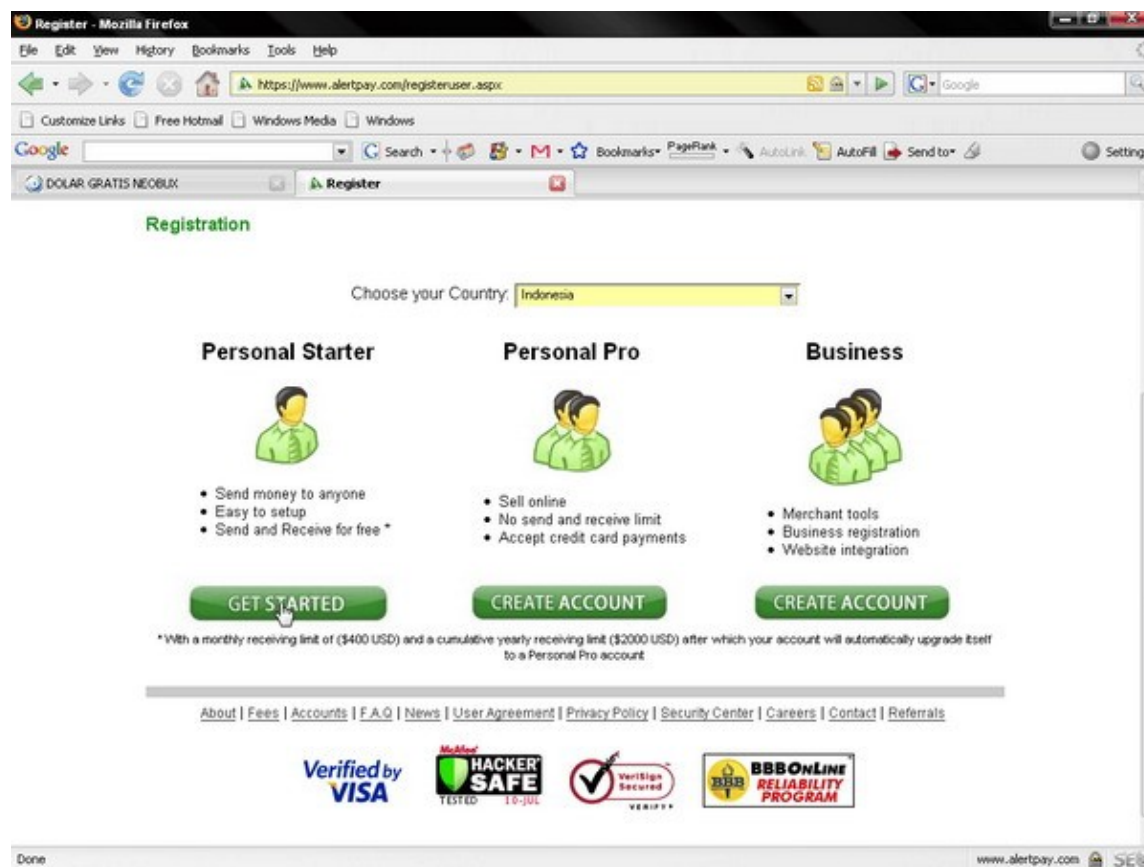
Register - Mozilla Firefox

File Edit View History Bookmarks Tools Help

https://www.alertpay.com/registeruser.aspx

Google

Customize Links | Free Hotmail | Windows Media | Windows

Google | Search | Bookmarks | PageRank | AutoLink | AutoFill | Send to | Settings

DOLAR GRATIS NEOBUX | Register

Registration

Choose your Country: Indonesia

Personal Starter

- Send money to anyone
- Easy to setup
- Send and Receive for free *

GET STARTED

Personal Pro

- Sell online
- No send and receive limit
- Accept credit card payments

CREATE ACCOUNT

Business

- Merchant tools
- Business registration
- Website integration

CREATE ACCOUNT

* With a monthly receiving limit of ($400 USD) and a cumulative yearly receiving limit ($2000 USD) after which your account will automatically upgrade itself to a Personal Pro account

About | Fees | Accounts | F.A.Q | News | User Agreement | Privacy Policy | Security Center | Careers | Contact | Referrals

Verified by VISA

McAfee HACKER SAFE TESTED 10-JUL

VeriSign Secured VERIFY

BBB BBBONLINE RELIABILITY PROGRAM

Done

www.alertpay.com